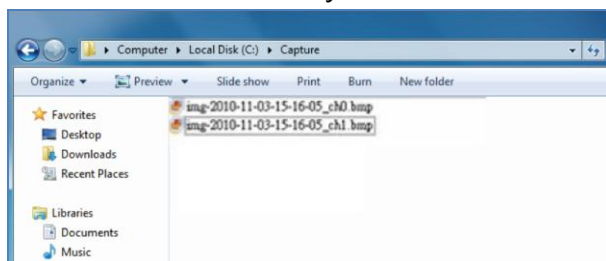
Computer ▸ Local Disk (C:) ▸ Capture

Organize ▾ Preview ▾ Slide show Print Burn New folder

Favorites
Desktop
Downloads
Recent Places

Libraries
Documents
Music

img-2010-11-03-15-16-05_ch0.bmp
img-2010-11-03-15-16-05_ch1.bmp